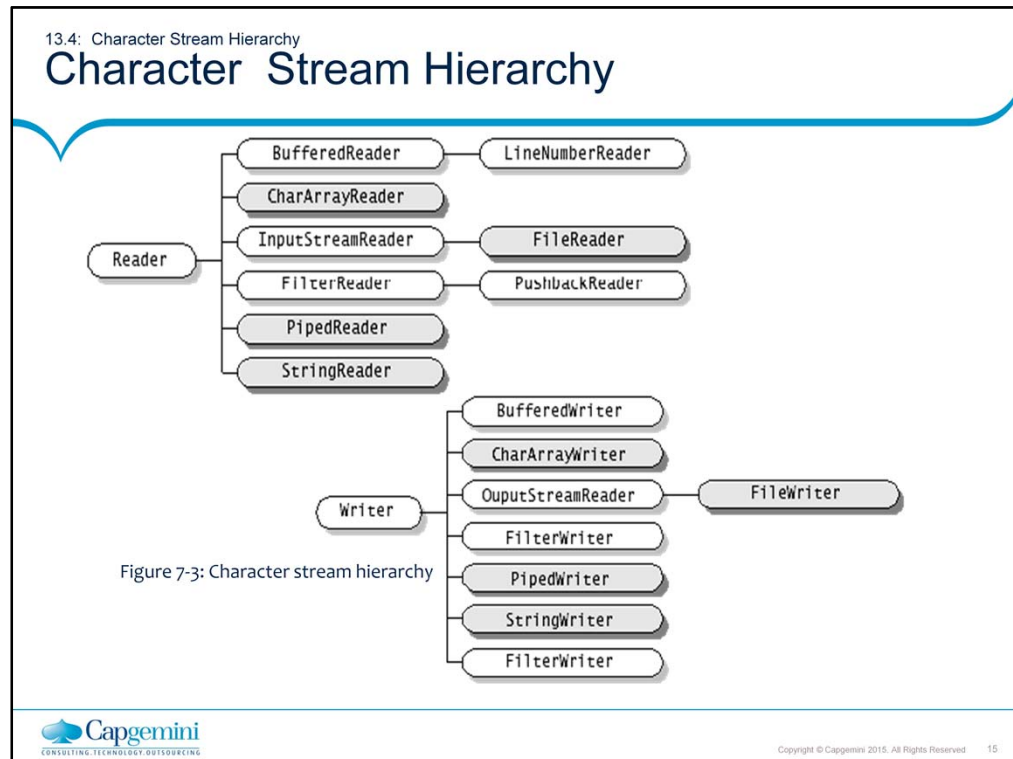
13.4: Character Stream Hierarchy
Character Stream Hierarchy

Reader

BufferedReader

LineNumberReader

CharArrayReader

InputStreamReader

FileReader

FilterReader

PushbackReader

PipedReader

StringReader

Writer

BufferedWriter

CharArrayWriter

OuputStreamReader

FileWriter

FilterWriter

PipedWriter

StringWriter

FilterWriter

Figure 7-3: Character stream hierarchy

Capgemini
CONSULTING.TECHNOLOGY.OUTSOURCING

Copyright © Capgemini 2015. All Rights Reserved 15